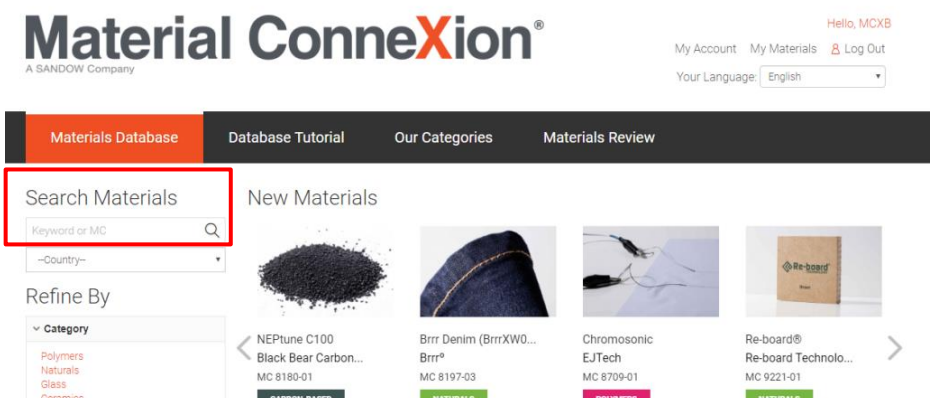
Material ConneXion®
A SANDOW Company

Hello, MCXB
My Account My Materials Log Out
Your Language: English

Materials Database
Database Tutorial
Our Categories
Materials Review

Search Materials
Keyword or MC
--Country--

Refine By
Category
Polymers
Naturals
Glass
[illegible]

New Materials

NEPtune C100
Black Bear Carbon...
MC 8180-01
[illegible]

Brrr Denim (BrrrXW0...
Brrr°
MC 8197-03
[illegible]

Chromosonic
EJTech
MC 8709-01
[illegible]

Re-board®
Re-board Technolo...
MC 9221-01
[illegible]